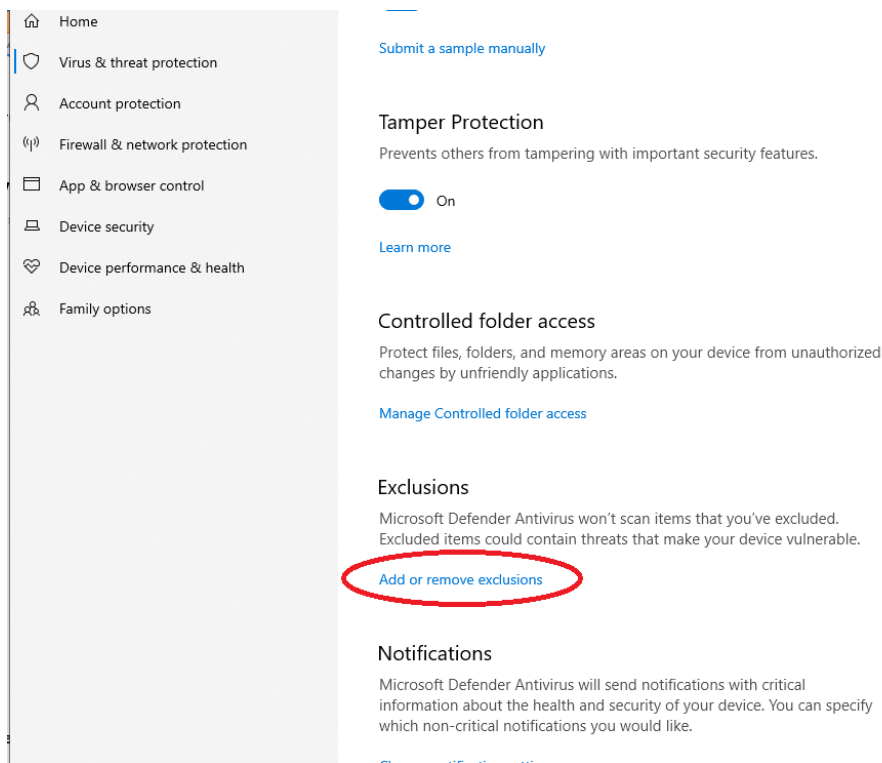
Home

Virus & threat protection

Account protection

Firewall & network protection

App & browser control

Device security

Device performance & health

Family options

Submit a sample manually

Tamper Protection

Prevents others from tampering with important security features.

On

Learn more

Controlled folder access

Protect files, folders, and memory areas on your device from unauthorized changes by unfriendly applications.

Manage Controlled folder access

Exclusions

Microsoft Defender Antivirus won't scan items that you've excluded. Excluded items could contain threats that make your device vulnerable.

Add or remove exclusions

Notifications

Microsoft Defender Antivirus will send notifications with critical information about the health and security of your device. You can specify which non-critical notifications you would like.

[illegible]